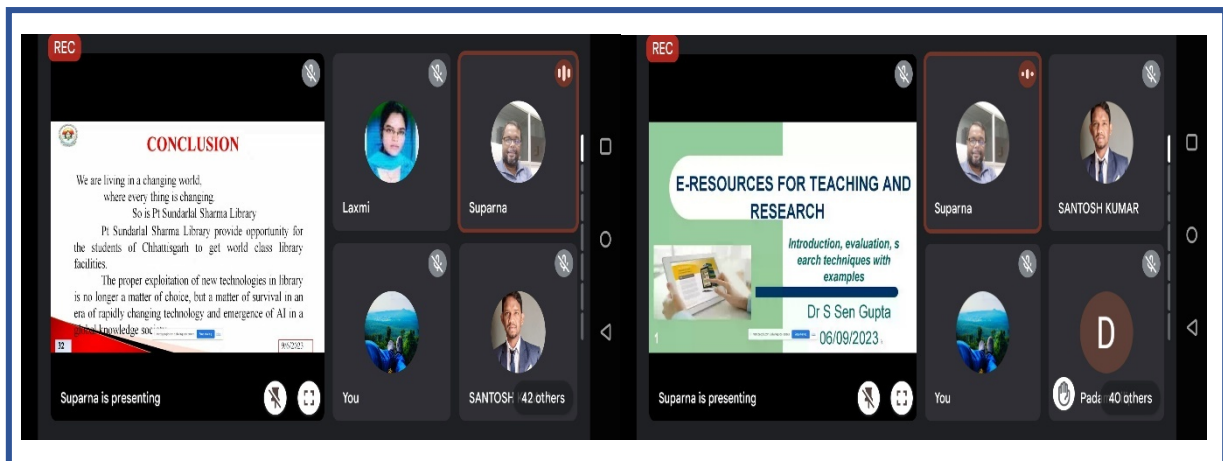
REC

CONCLUSION

We are living in a changing world,
where every thing is changing
So is Pt Sundarlal Sharma Library

Pt Sundarlal Sharma Library provide opportunity for the students of Chhattisgarh to get world class library facilities.

The proper exploitation of new technologies in library is no longer a matter of choice, but a matter of survival in an era of rapidly changing technology and emergence of AI in a global knowledge soc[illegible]

32

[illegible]

Laxmi

Suparna

You

SANTOSH

42 others

Suparna is presenting

REC

E-RESOURCES FOR TEACHING AND RESEARCH

Introduction, evaluation, s earch techniques with examples

Dr S Sen Gupta

06/09/2023

1

Suparna

SANTOSH KUMAR

You

D

Pada

40 others

Suparna is presenting